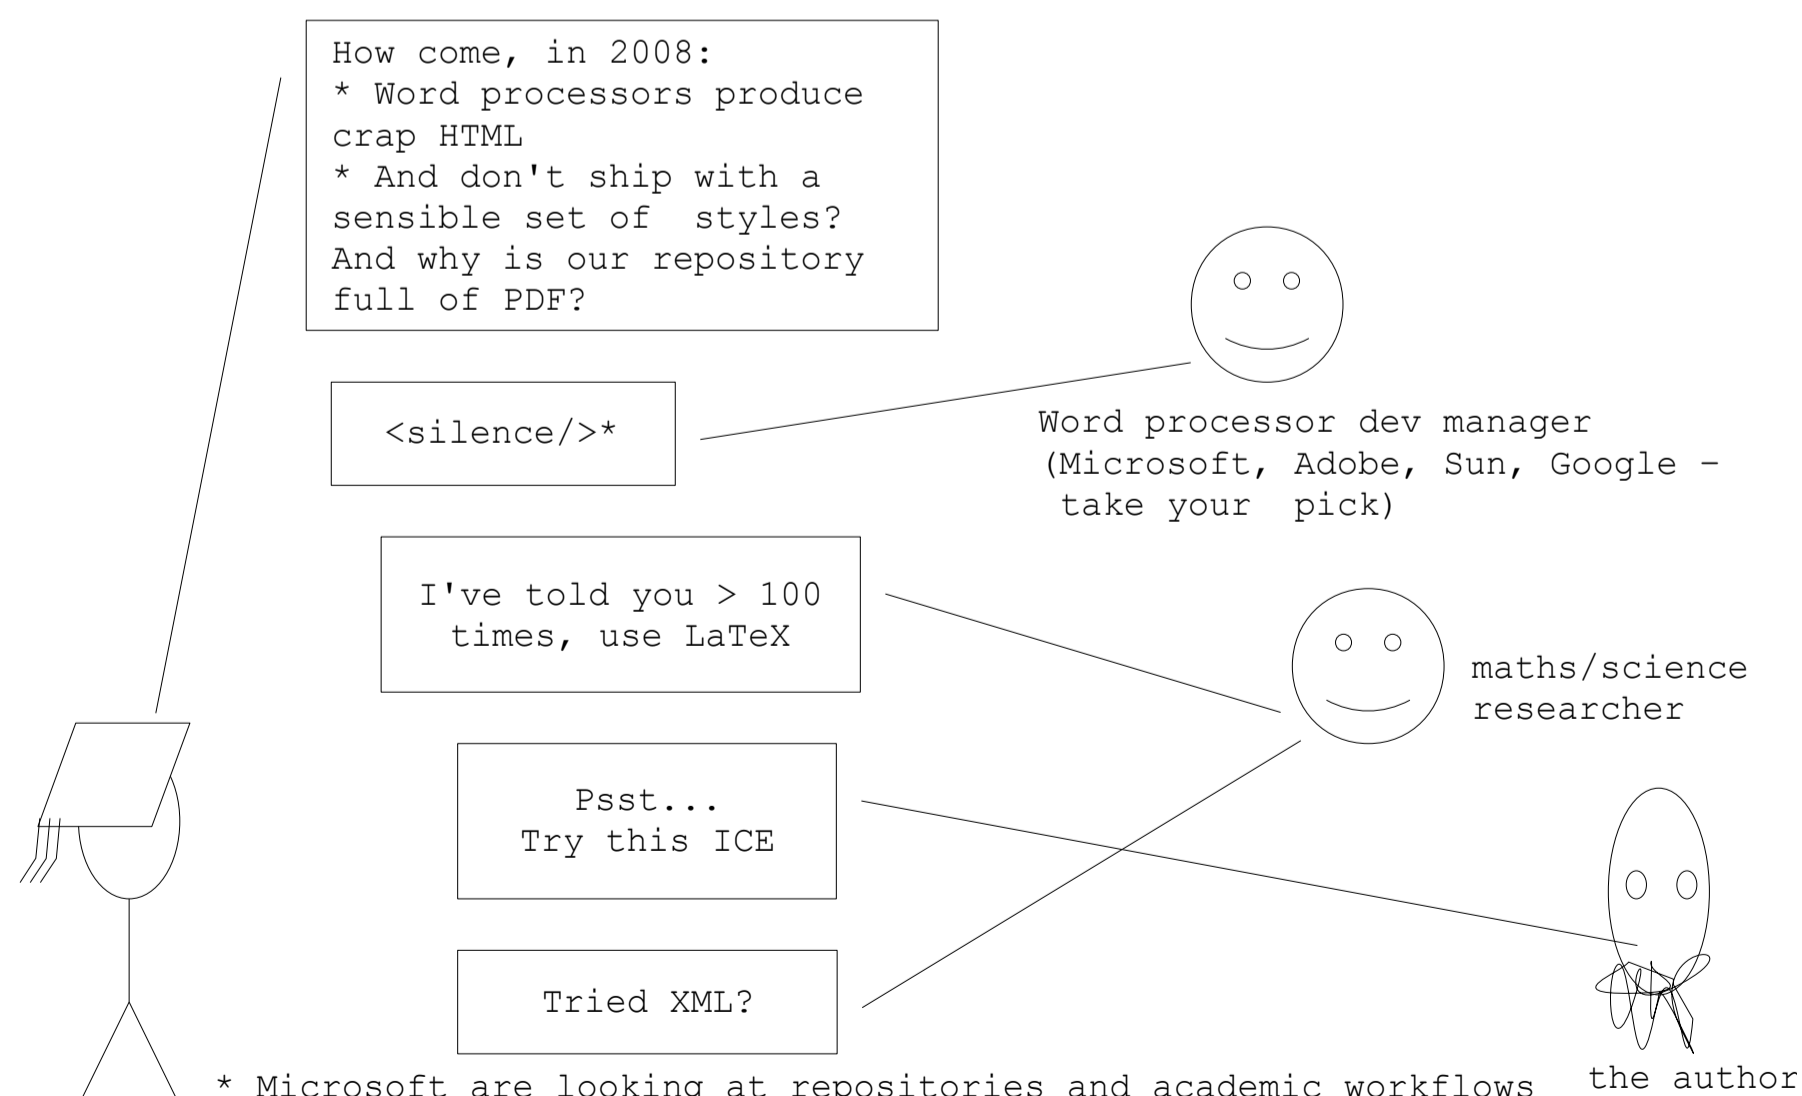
How come, in 2008:
* Word processors produce crap HTML
* And don't ship with a sensible set of styles?
And why is our repository full of PDF?

<silence/>*

Word processor dev manager (Microsoft, Adobe, Sun, Google - take your pick)

I've told you > 100 times, use LaTeX

maths/science researcher

Psst...
Try this ICE

Tried XML?

the author

* Microsoft are looking at repositories and academic workflows